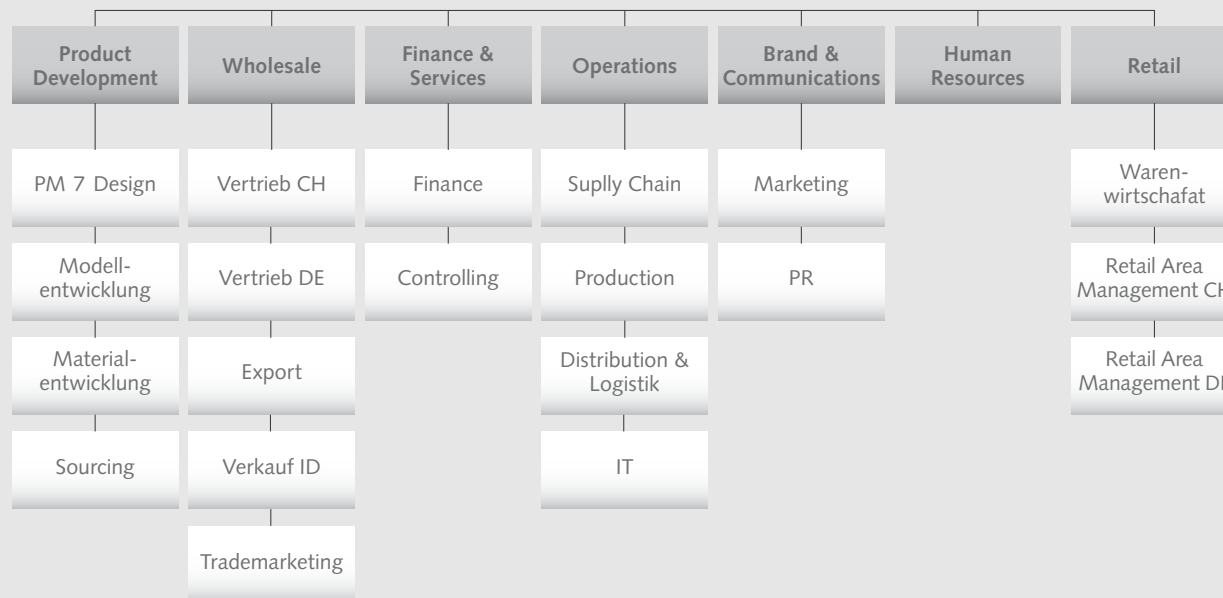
Product Development

Wholesale

Finance & Services

Operations

Brand & Communications

Human Resources

Retail

PM 7 Design

Modellentwicklung

Materialentwicklung

Sourcing

Vertrieb CH

Vertrieb DE

Export

Verkauf ID

Trademarketing

Finance

Controlling

Suplly Chain

Production

Distribution & Logistik

IT

Marketing

PR

Warenwirtschafat

Retail Area Management CH

Retail Area Management DE